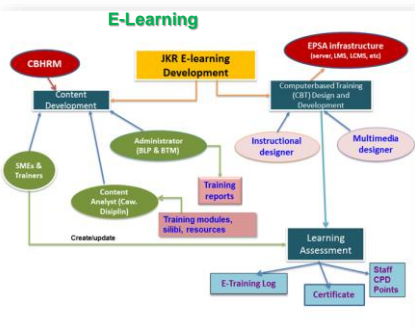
E-Learning

CBHRM

JKR E-learning Development

EPSA infrastructure (server, LMS, LCMS, etc)

Content Development

Computerbased Training (CBT) Design and Development

Administrator (BLP & BTM)

Instructional designer

Multimedia designer

SMEs & Trainers

Training reports

Content Analyst (Caw. Disiplin)

Training modules, silibi, resources

Create/update

Learning Assessment

E-Training Log

Certificate

Staff CPD Points